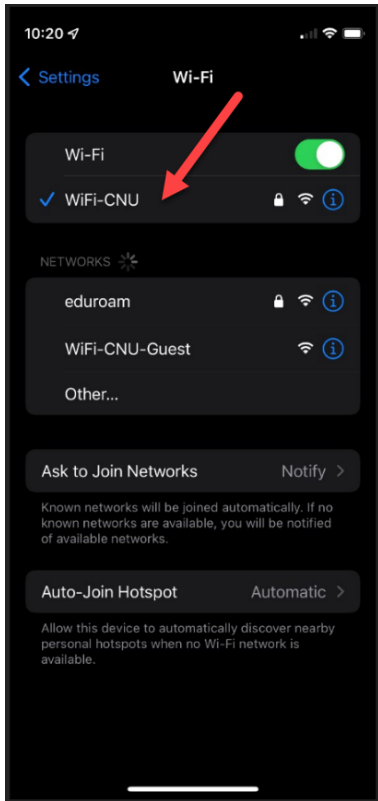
10:20

Settings Wi-Fi

Wi-Fi

WiFi-CNU

NETWORKS

eduroam

WiFi-CNU-Guest

Other...

Ask to Join Networks Notify

Known networks will be joined automatically. If no known networks are available, you will be notified of available networks.

Auto-Join Hotspot Automatic

Allow this device to automatically discover nearby personal hotspots when no Wi-Fi network is available.